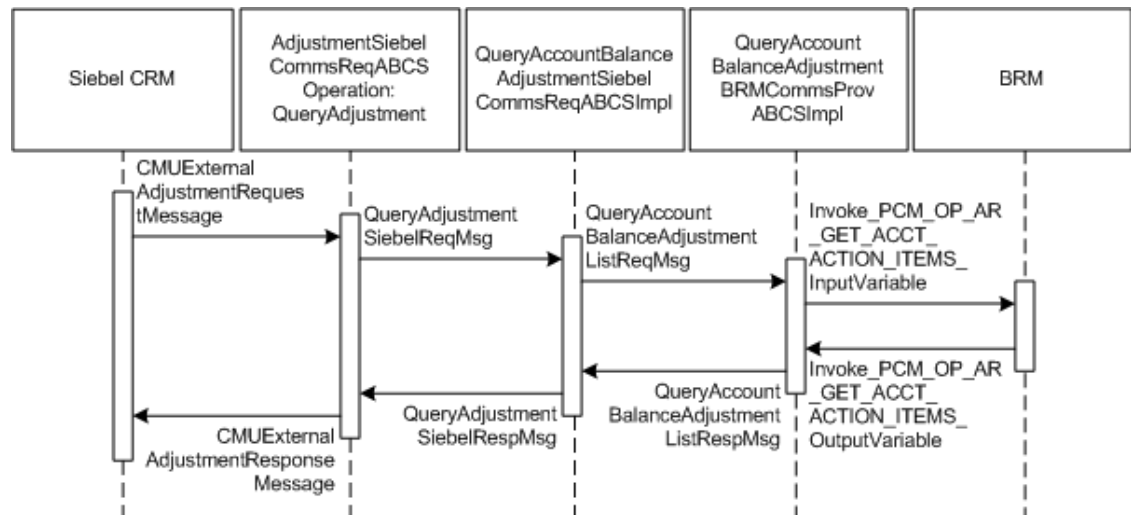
Siebel CRM

AdjustmentSiebelCommsReqABCS Operation: QueryAdjustment

QueryAccountBalanceAdjustmentSiebelCommsReqABCSImpl

QueryAccountBalanceAdjustmentBRMCommsProvABCSImpl

BRM

CMUExternalAdjustmentRequestMessage

QueryAdjustmentSiebelReqMsg

QueryAccountBalanceAdjustmentListReqMsg

Invoke_PCM_OP_AR_GET_ACCT_ACTION_ITEMS_InputVariable

Invoke_PCM_OP_AR_GET_ACCT_ACTION_ITEMS_OutputVariable

QueryAccountBalanceAdjustmentListRespMsg

QueryAdjustmentSiebelRespMsg

CMUExternalAdjustmentResponseMessage